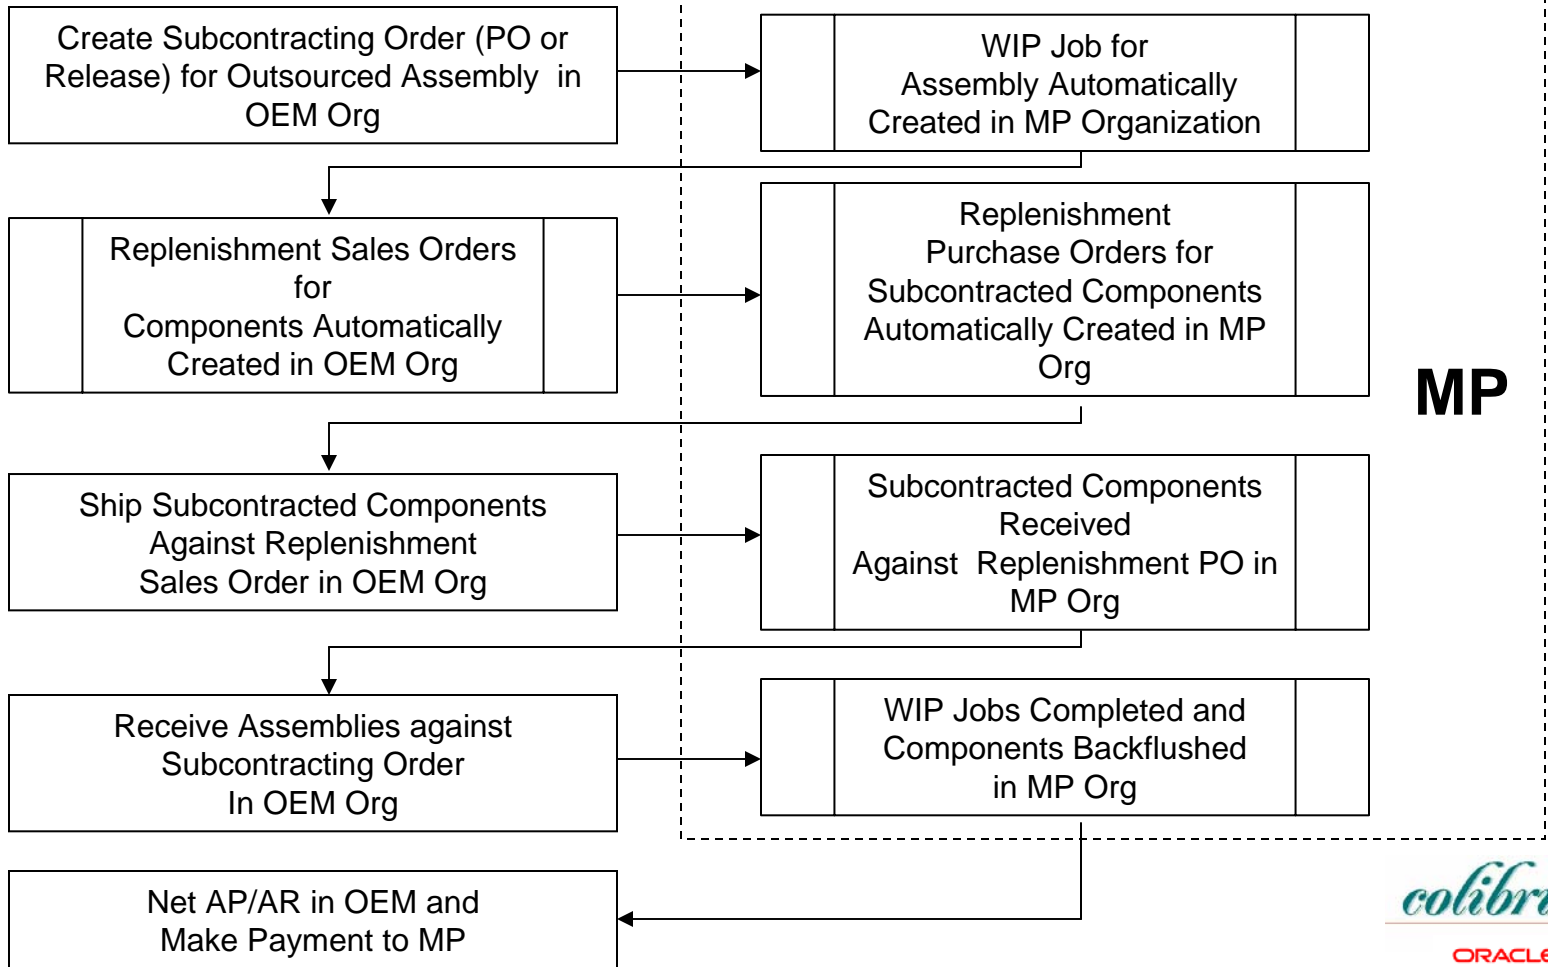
Create Subcontracting Order (PO or Release) for Outsourced Assembly in OEM Org

WIP Job for Assembly Automatically Created in MP Organization

Replenishment Sales Orders for Components Automatically Created in OEM Org

Replenishment Purchase Orders for Subcontracted Components Automatically Created in MP Org

MP

Ship Subcontracted Components Against Replenishment Sales Order in OEM Org

Subcontracted Components Received Against Replenishment PO in MP Org

Receive Assemblies against Subcontracting Order In OEM Org

WIP Jobs Completed and Components Backflushed in MP Org

Net AP/AR in OEM and Make Payment to MP

colibri

ORACLE